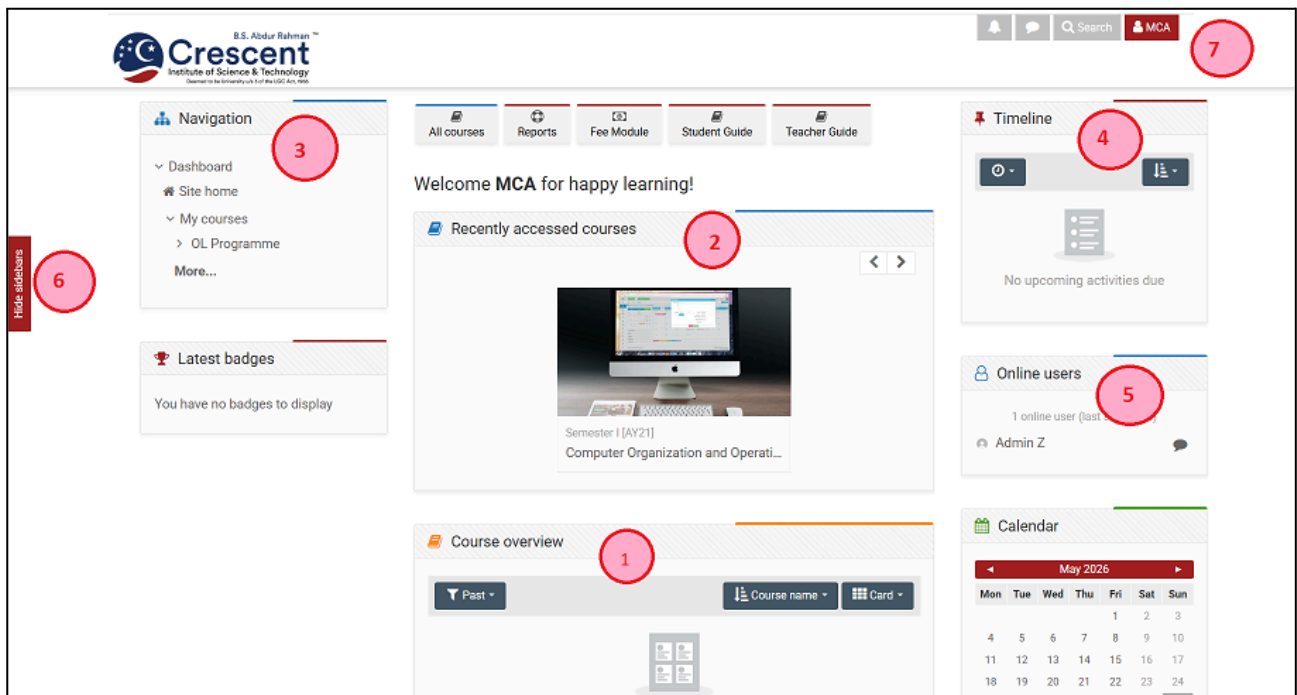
B.S. Abdur Rahman ™
Crescent
Institute of Science & Technology
Deemed to be University u/s 3 of the UGC Act, 1956

Search
MCA
7

Navigation
3
Dashboard
Site home
My courses
OL Programme
More...

Hide sidebars
6

Latest badges
You have no badges to display

All courses
Reports
Fee Module
Student Guide
Teacher Guide

Welcome **MCA** for happy learning!

Recently accessed courses
2

Semester I [AY21]
Computer Organization and Operati...

Course overview
1
Past
Course name
Card

Timeline
4
No upcoming activities due

Online users
5
1 online user (last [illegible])
Admin Z

Calendar
May 2026

| Mon | Tue | Wed | Thu | Fri | Sat | Sun |
|---|---|---|---|---|---|---|
| | | | | 1 | 2 | 3 |
| 4 | 5 | 6 | 7 | 8 | 9 | 10 |
| 11 | 12 | 13 | 14 | 15 | 16 | 17 |
| 18 | 19 | 20 | 21 | 22 | 23 | 24 |